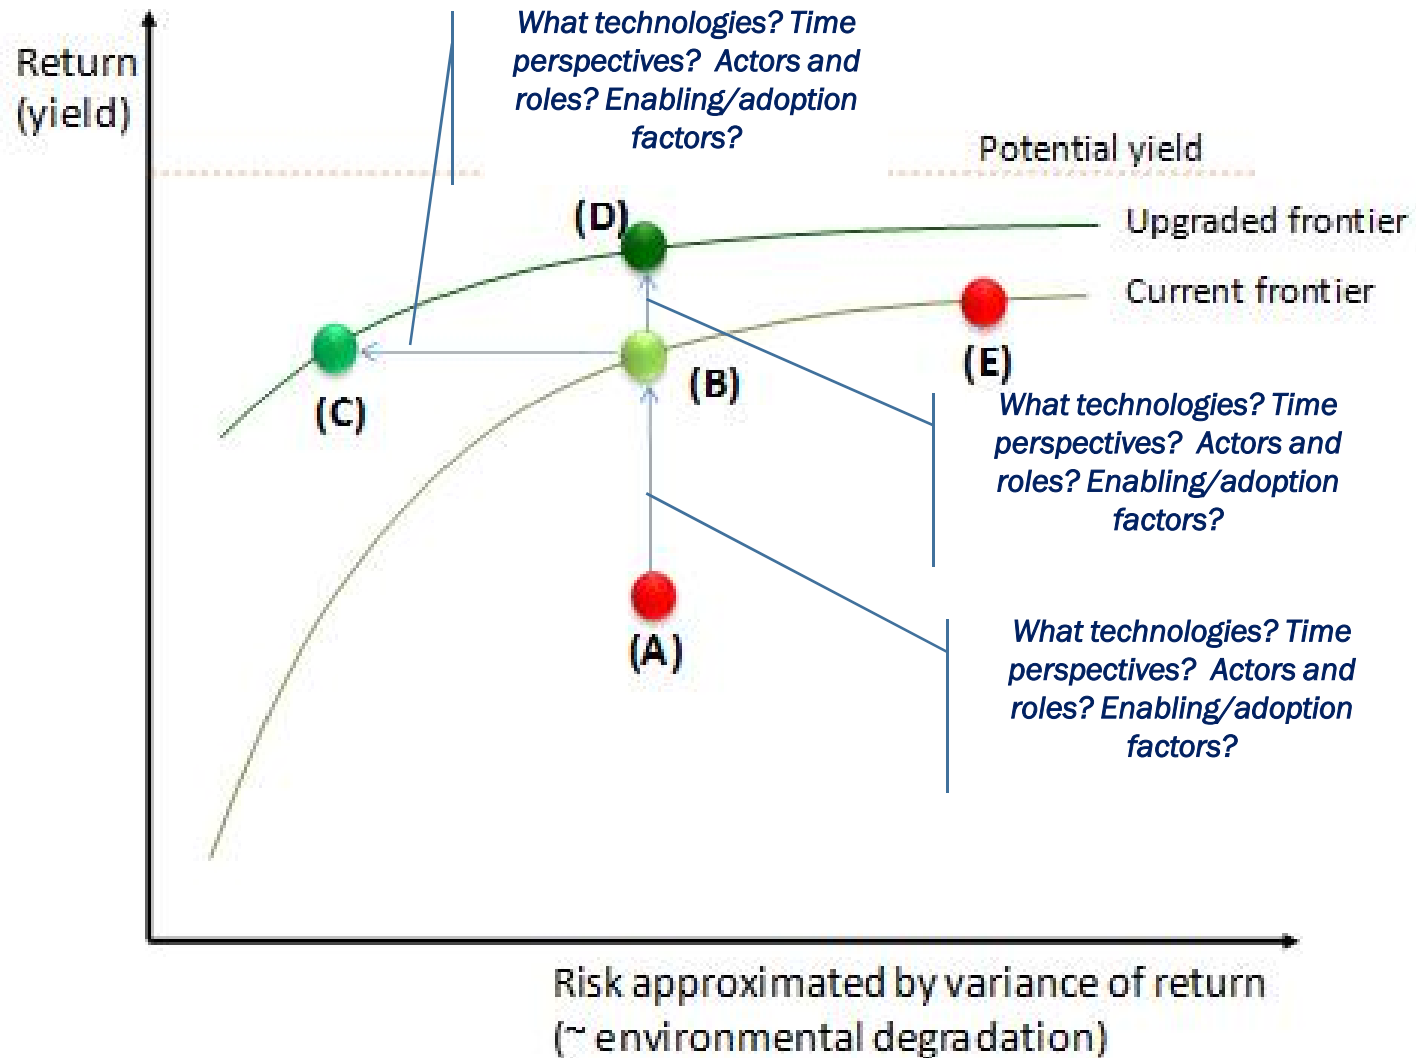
Return (yield)

What technologies? Time perspectives? Actors and roles? Enabling/adoption factors?

Potential yield

(D)

Upgraded frontier

Current frontier

(E)

(B)

(C)

What technologies? Time perspectives? Actors and roles? Enabling/adoption factors?

(A)

What technologies? Time perspectives? Actors and roles? Enabling/adoption factors?

Risk approximated by variance of return (~ environmental degradation)